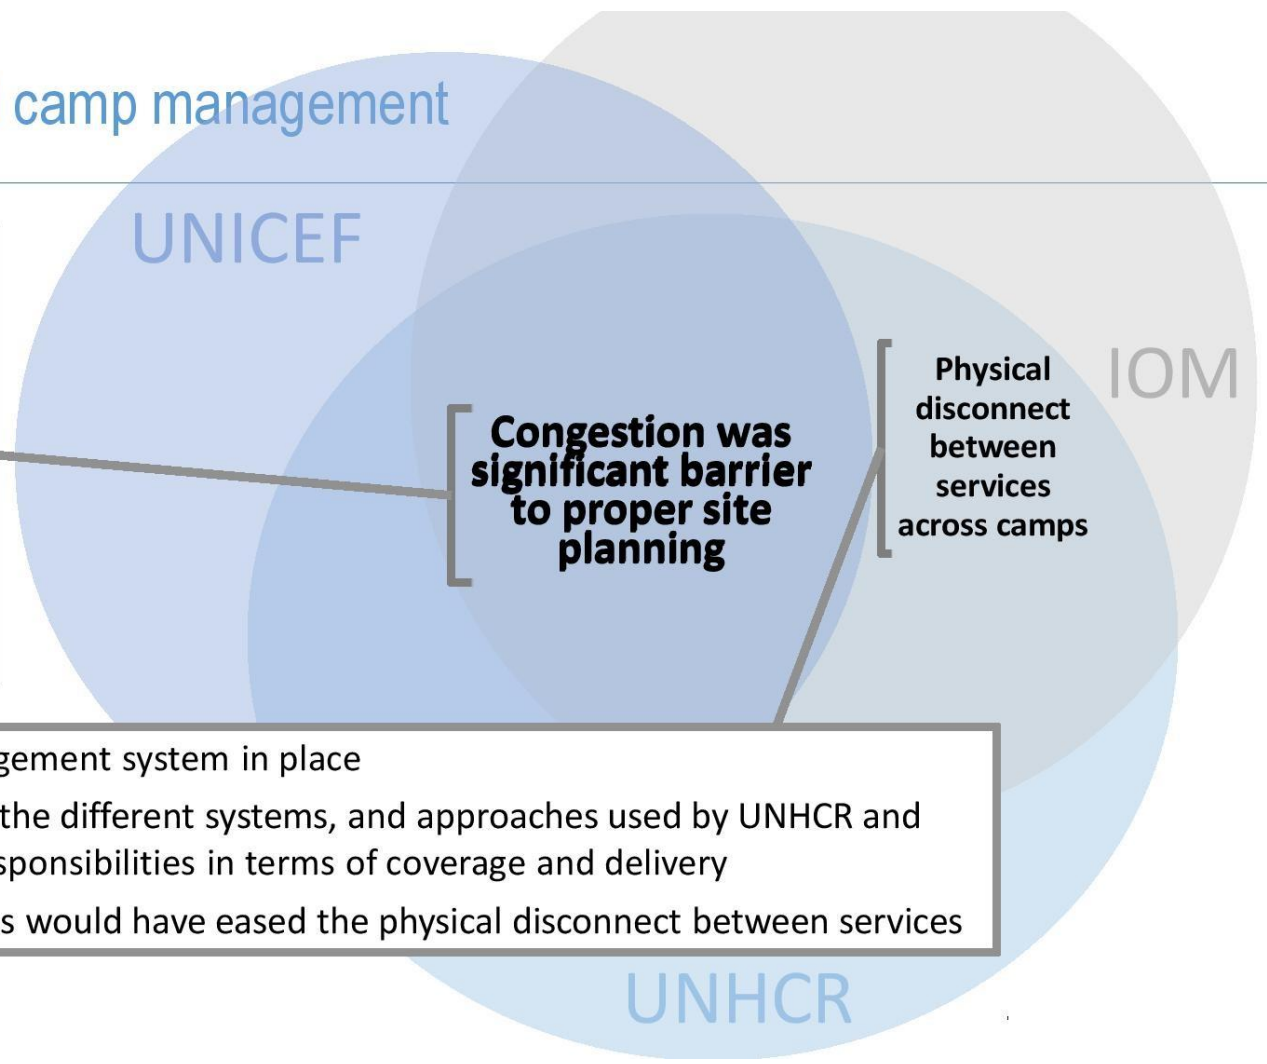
camp management

UNICEF

IOM

Congestion was significant barrier to proper site planning

Physical disconnect between services across camps

gement system in place

the different systems, and approaches used by UNHCR and sponsibilities in terms of coverage and delivery

s would have eased the physical disconnect between services

UNHCR